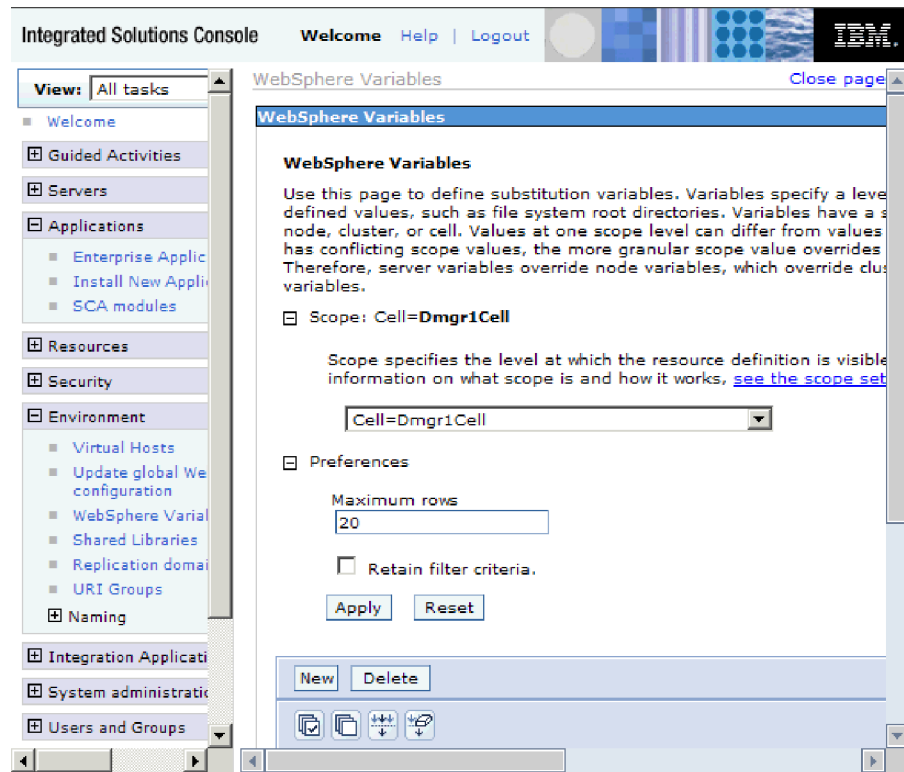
Integrated Solutions Console Welcome Help | Logout IBM.

View: All tasks

Welcome

⊞ Guided Activities

⊞ Servers

⊟ Applications

Enterprise Applic

Install New Appli

SCA modules

⊞ Resources

⊞ Security

⊟ Environment

Virtual Hosts

Update global We configuration

WebSphere Varial

Shared Libraries

Replication domai

URI Groups

⊞ Naming

⊞ Integration Applicati

⊞ System administratic

⊞ Users and Groups

WebSphere Variables

Close page

WebSphere Variables

WebSphere Variables

Use this page to define substitution variables. Variables specify a leve defined values, such as file system root directories. Variables have a s node, cluster, or cell. Values at one scope level can differ from values has conflicting scope values, the more granular scope value overrides Therefore, server variables override node variables, which override clus variables.

⊟ Scope: Cell=**Dmgr1Cell**

Scope specifies the level at which the resource definition is visible information on what scope is and how it works, see the scope set

Cell=Dmgr1Cell

⊟ Preferences

Maximum rows

20

Retain filter criteria.

Apply Reset

New Delete